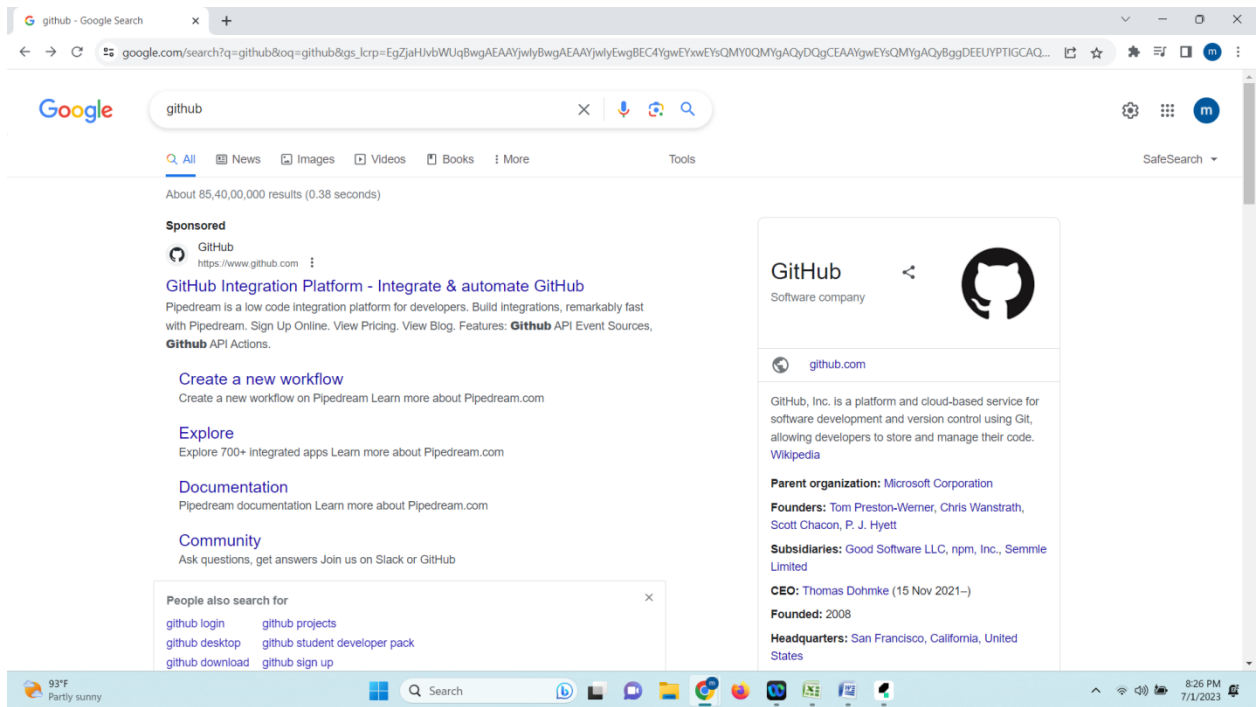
github - Google Search

google.com/search?q=github&oq=github&gs_lcrp=EgZjaHJvbWUqBwgAEAAYjwIyBwgAEAAYjwIyEwgBEC4YgwEYxwEYsQMY0QMYgAQyDQgCEAAYgwEYsQMYgAQyBggDEEUYPTIGCAQ...

Google

github

All News Images Videos Books More Tools

SafeSearch

About 85,40,00,000 results (0.38 seconds)

Sponsored

GitHub
https://www.github.com

GitHub Integration Platform - Integrate & automate GitHub

Pipedream is a low code integration platform for developers. Build integrations, remarkably fast with Pipedream. Sign Up Online. View Pricing. View Blog. Features: Github API Event Sources, Github API Actions.

Create a new workflow
Create a new workflow on Pipedream Learn more about Pipedream.com

Explore
Explore 700+ integrated apps Learn more about Pipedream.com

Documentation
Pipedream documentation Learn more about Pipedream.com

Community
Ask questions, get answers Join us on Slack or GitHub

People also search for

| | |
|---|---|
| github login | github projects |
| github desktop | github student developer pack |
| github download | github sign up |

GitHub
Software company

github.com

GitHub, Inc. is a platform and cloud-based service for software development and version control using Git, allowing developers to store and manage their code. Wikipedia

Parent organization: Microsoft Corporation

Founders: Tom Preston-Werner, Chris Wanstrath, Scott Chacon, P. J. Hyett

Subsidiaries: Good Software LLC, npm, Inc., Semmle Limited

CEO: Thomas Dohmke (15 Nov 2021–)

Founded: 2008

Headquarters: San Francisco, California, United States

93°F
Partly sunny

Search

8:26 PM
7/1/2023